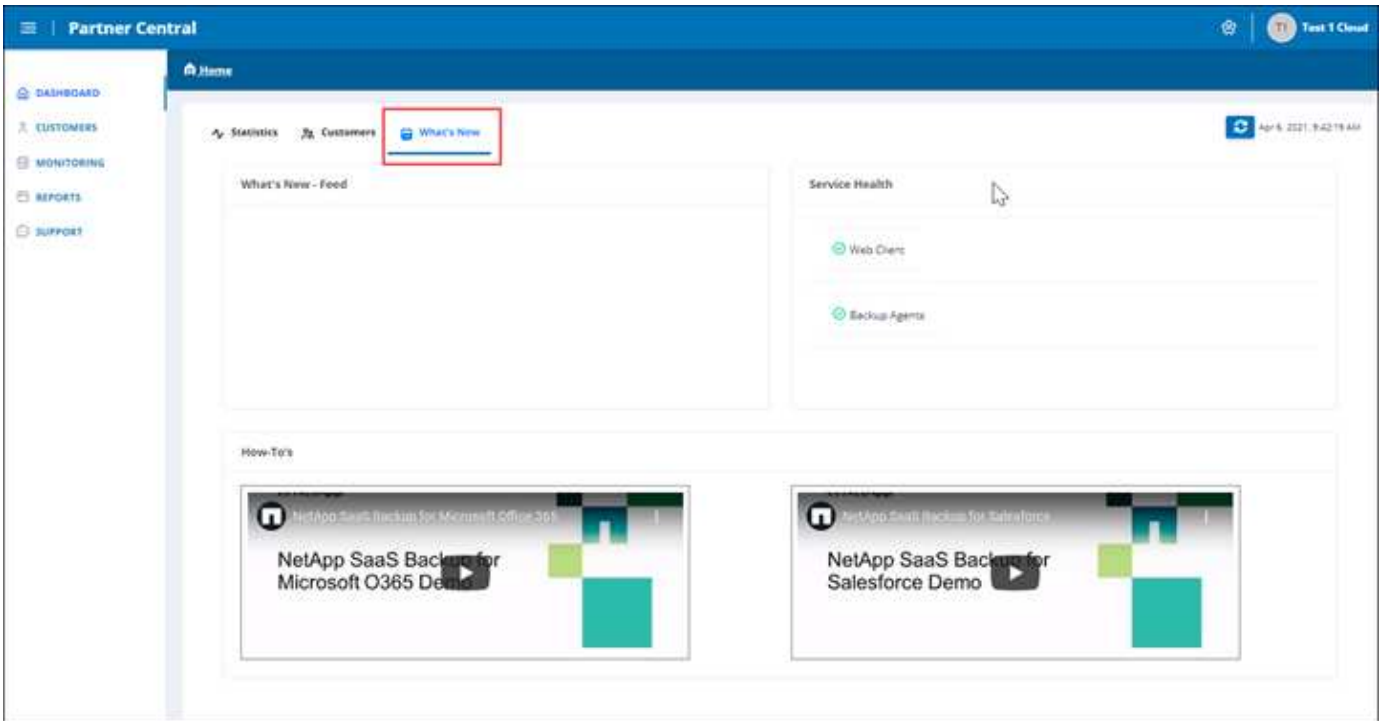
Partner Central

TT Test 1 Cloud

Home

DASHBOARD
CUSTOMERS
MONITORING
REPORTS
SUPPORT

Statistics Customers What's New

Apr 6, 2021, 9:42:19 AM

What's New - Feed

Service Health

Web Client

Backup Agents

How-To's

NetApp SaaS Backup for Microsoft Office 365

NetApp SaaS Backup for Microsoft O365 Demo

NetApp SaaS Backup for Salesforce

NetApp SaaS Backup for Salesforce Demo